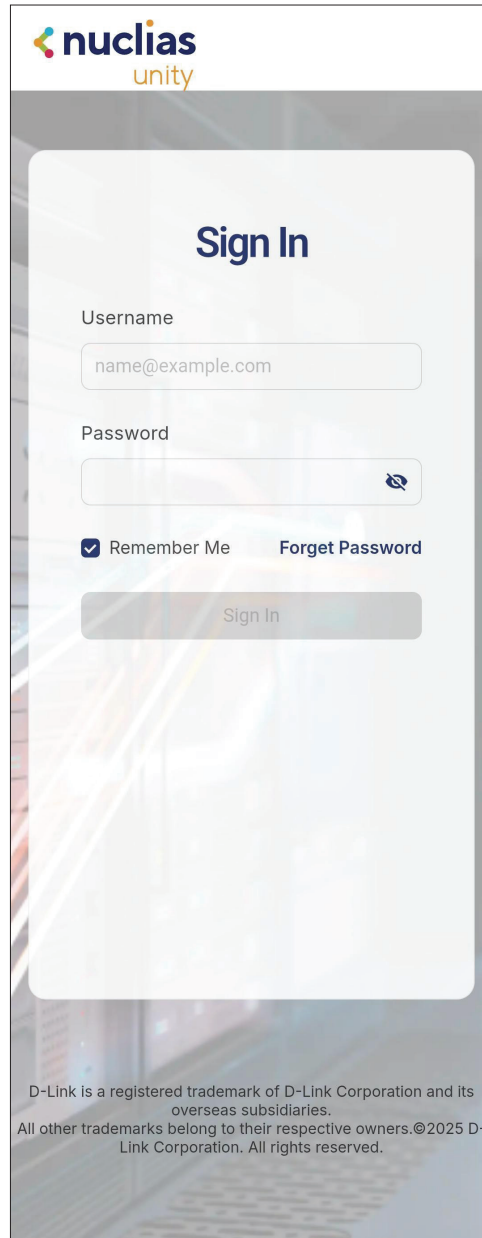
nuclias
unity

Sign In

Username

name@example.com

Password

Remember Me Forget Password

Sign In

D-Link is a registered trademark of D-Link Corporation and its overseas subsidiaries.
All other trademarks belong to their respective owners.©2025 D-Link Corporation. All rights reserved.